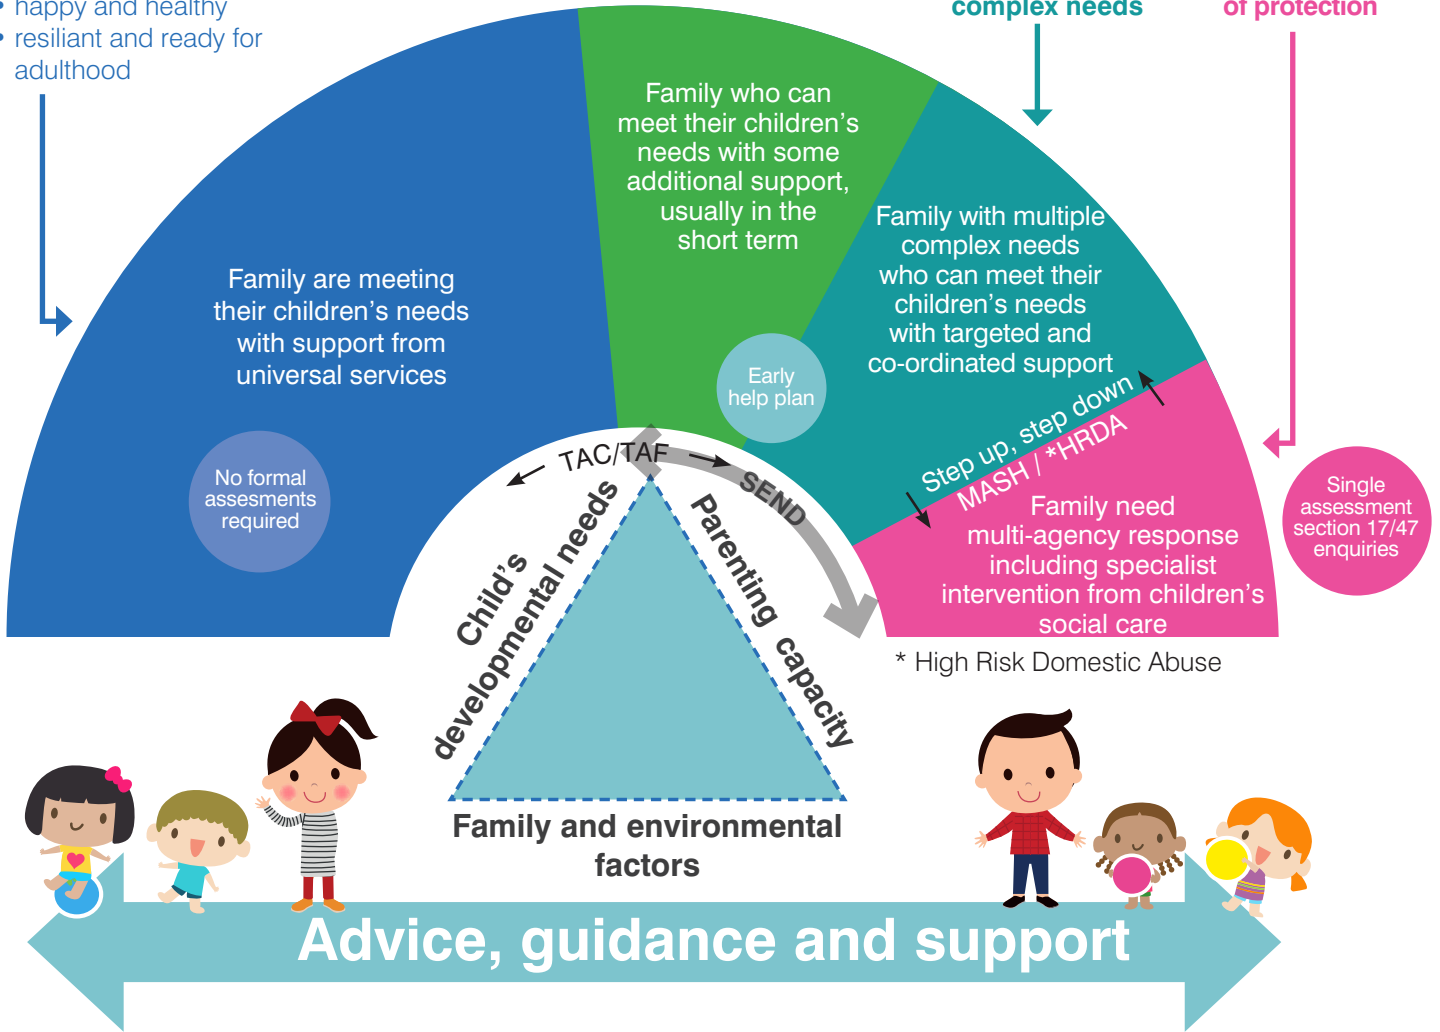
• happy and healthy
• resiliant and ready for adulthood

complex needs

of protection

Family are meeting their children's needs with support from universal services

No formal assesments required

Family who can meet their children's needs with some additional support, usually in the short term

Early help plan

Family with multiple complex needs who can meet their children's needs with targeted and co-ordinated support

Step up, step down

MASH / *HRDA

Family need multi-agency response including specialist intervention from children's social care

Single assessment section 17/47 enquiries

TAC/TAF

SEND

Child's developmental needs

Parenting capacity

Family and environmental factors

* High Risk Domestic Abuse

Advice, guidance and support